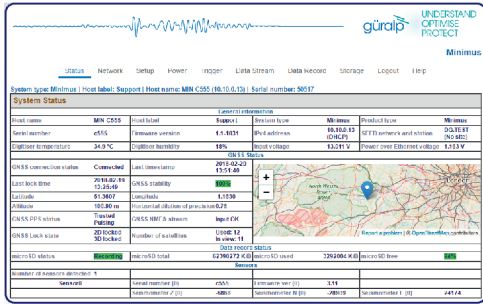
güralp UNDERSTAND OPTIMISE PROTECT

Minimus

Status Network Setup Power Trigger Data Stream Data Record Storage Logout Help

System type: Minimus | Host label: Support | Host name: MIN C555 (10.10.0.13) | Serial number: 50517

System Status

General information

| Host name | MIN C555 | Host label | Support | System type | Minimus | Product type | DGLTEST |
|---|---|---|---|---|---|---|---|
| Serial number | c555 | Firmware version | 1.1-1031 | IPv4 address | 10.10.0.13 (DHCP) | SEED network and station | [NO SEE] |
| Digitiser temperature | 34.0 °C | Digitiser humidity | 18% | Input voltage | 13.211 V | Power over Ethernet voltage | 1.513 V |

GNSS Status

| GNSS connection status | Connected | Last timesync | 2018-02-20 13:51:40 |
|---|---|---|---|
| Last lock time | 2018/02/19 13:25:49 | GNSS stability | 100% |
| Latitude | 51.3607 | Longitude | -1.1030 |
| Altitude | 100.80 m | Horizontal dilution of precision | 0.78 |
| GNSS PPS status | Trusted Pulsing | GNSS NMEA stream | Input OK |
| GNSS Lock state | 2D locked 3D locked | Number of satellites | Used: 12 In view: 11 |

Report a problem | © OpenStreetMap contributors

Data record status

| microSD status | Recording | microSD total | 62390272 KiB | microSD used | 3292004 KiB | microSD free | 94% |
|---|---|---|---|---|---|---|---|

Sensors

Number of sensors detected: 1

| Sensor0 | Serial number | c555 | Firmware ver (I) | 3.11 | | |
|---|---|---|---|---|---|---|
| | Seismometer Z (I) | -3858 | Seismometer N (I) | 70979 | Seismometer E (I) | 74174 |